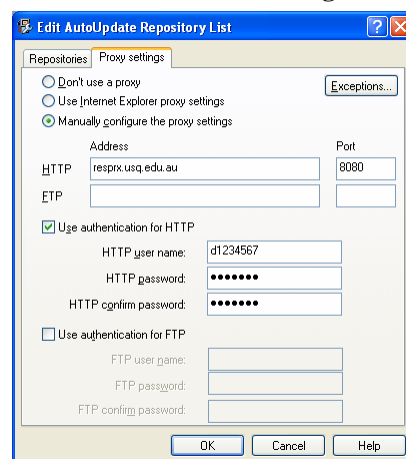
Edit AutoUpdate Repository List

Repositories | Proxy settings

Don't use a proxy

Use Internet Explorer proxy settings

Manually configure the proxy settings

Exceptions...

| | Address | Port |
|---|---|---|
| HTTP | resprx.usq.edu.au | 8080 |
| FTP | | |

Use authentication for HTTP

HTTP user name: d1234567

HTTP password: •••••••

HTTP confirm password: •••••••

Use authentication for FTP

FTP user name:

FTP password:

FTP confirm password:

OK | Cancel | Help